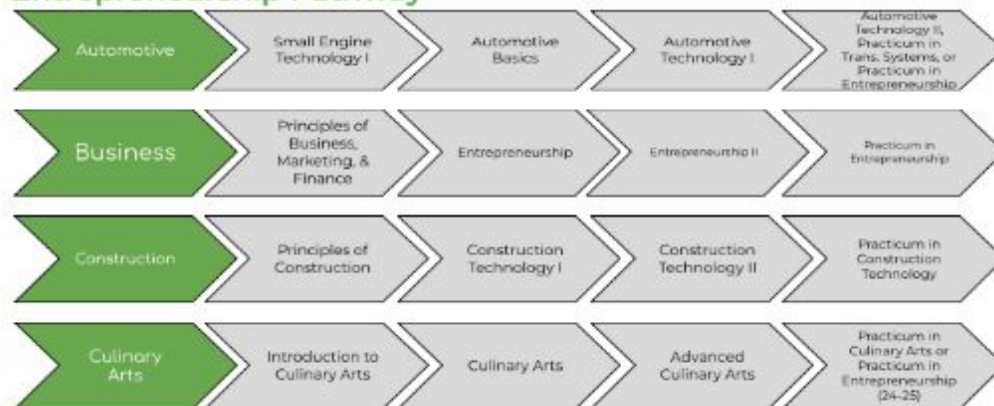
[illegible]

Automotive

Small Engine Technology I

Automotive Basics

Automotive Technology I

Automotive Technology II, Practicum in Trans. Systems, or Practicum in Entrepreneurship

Business

Principles of Business, Marketing, & Finance

Entrepreneurship

Entrepreneurship II

Practicum in Entrepreneurship

Construction

Principles of Construction

Construction Technology I

Construction Technology II

Practicum in Construction Technology

Culinary Arts

Introduction to Culinary Arts

Culinary Arts

Advanced Culinary Arts

Practicum in Culinary Arts or Practicum in Entrepreneurship (24-25)